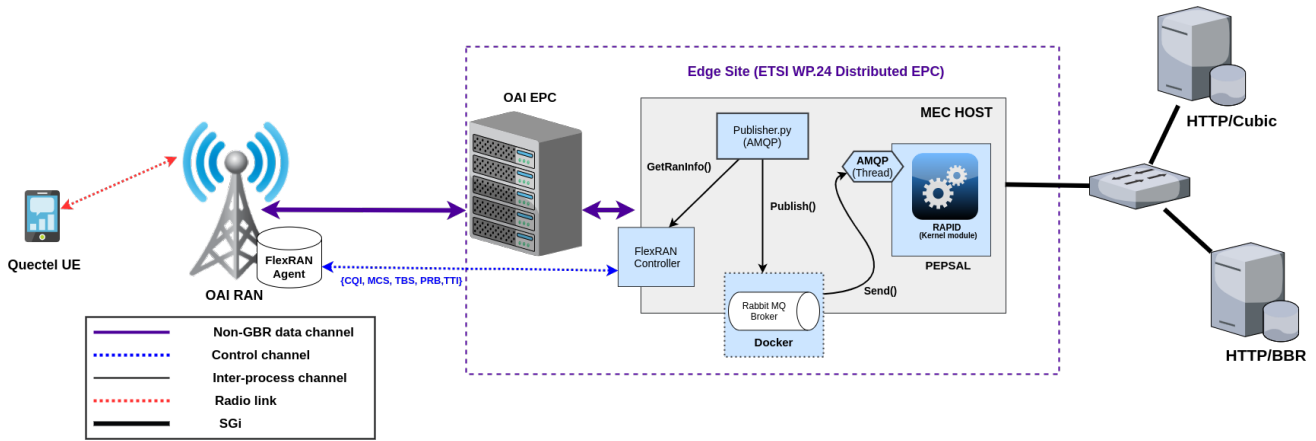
Edge Site (ETSI WP.24 Distributed EPC)

OAI EPC

MEC HOST

Publisher.py (AMQP)

GetRanInfo()

Publish()

AMQP (Thread)

RAPID (Kernel module)

PEPSAL

FlexRAN Controller

Rabbit MQ Broker

Docker

Send()

HTTP/Cubic

HTTP/BBR

Quectel UE

FlexRAN Agent

OAI RAN

{CQI, MCS, TBS, PRB,TTI}

Non-GBR data channel

Control channel

Inter-process channel

Radio link

SGi